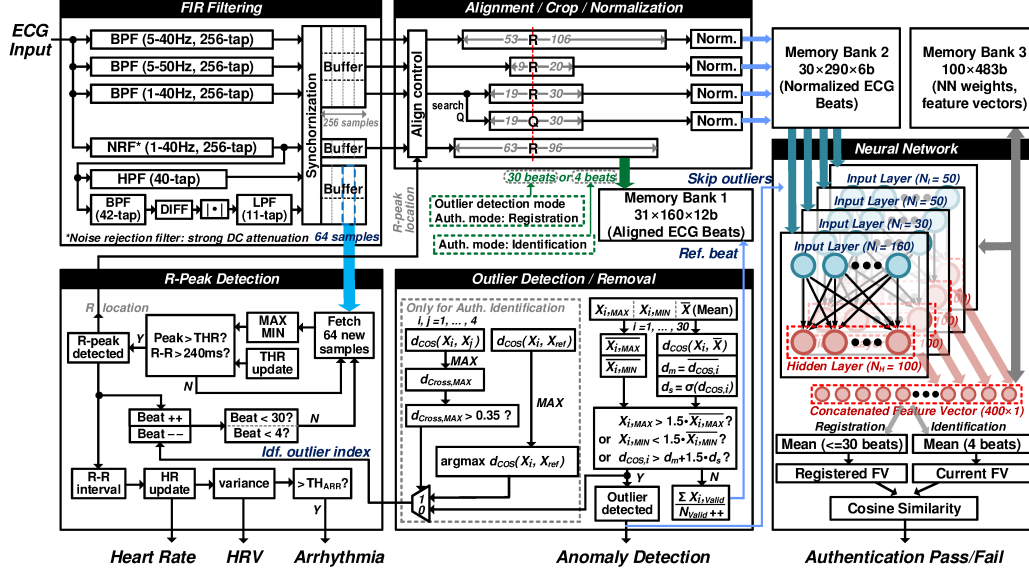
ECG Input

FIR Filtering
BPF (5-40Hz, 256-tap)
BPF (5-50Hz, 256-tap)
BPF (1-40Hz, 256-tap)
NRF* (1-40Hz, 256-tap)
HPF (40-tap)
BPF (42-tap)
DIFF
|•|
LPF (11-tap)
Synchronization
Buffer
256 samples
Buffer
Buffer
*Noise rejection filter: strong DC attenuation
64 samples

Alignment / Crop / Normalization
Align control
53 R 106
Norm.
49 R 20
Norm.
19 R 30
Norm.
search Q
19 Q 30
Norm.
63 R 96
R-peak location
30 beats or 4 beats
Outlier detection mode
Auth. mode: Registration
Auth. mode: Identification
Memory Bank 1
31×160×12b
(Aligned ECG Beats)
Skip outliers
Ref. beat

Memory Bank 2
30×290×6b
(Normalized ECG Beats)
Memory Bank 3
100×483b
(NN weights, feature vectors)

Neural Network
Input Layer ($N_I$ = 50)
Input Layer ($N_I$ = 80)
Input Layer ($N_I$ = 30)
Input Layer ($N_I$ = 160)
Hidden Layer ($N_H$ = 100)
Concatenated Feature Vector (400×1)
Registration
Identification
Mean (<=30 beats)
Mean (4 beats)
Registered FV
Current FV
Cosine Similarity

R-Peak Detection
R location
MAX MIN
Fetch 64 new samples
R-peak detected
Y
Peak > THR? R-R > 240ms?
THR update
N
Beat ++
Beat – –
Beat < 30?
Beat < 4?
N
Idf. outlier index
R-R interval
HR update
variance
> $TH_{ARR}$?
Y

Outlier Detection / Removal
Only for Auth. Identification
i, j = 1, ... , 4
$d_{COS}(X_i, X_j)$
MAX
$d_{Cross,MAX}$
$d_{Cross,MAX}$ > 0.35 ?
$d_{COS}(X_i, X_{ref})$
MAX
argmax $d_{COS}(X_i, X_{ref})$
1
0
$X_{i,MAX}$
$X_{i,MIN}$
$\overline{X}$ (Mean)
i = 1, ... , 30
$\overline{X_{i,MAX}}$
$\overline{X_{i,MIN}}$
$d_{COS}(X_i, \overline{X})$
$d_m = \overline{d_{COS,i}}$
$d_s = \sigma(d_{COS,i})$
$X_{i,MAX} > 1.5 \cdot \overline{X_{i,MAX}}$?
or $X_{i,MIN} < 1.5 \cdot \overline{X_{i,MIN}}$?
or $d_{COS,i} > d_m + 1.5 \cdot d_s$?
Y
N
Outlier detected
$\Sigma X_{i,Valid}$
$N_{Valid}$ ++

Heart Rate
HRV
Arrhythmia
Anomaly Detection
Authentication Pass/Fail